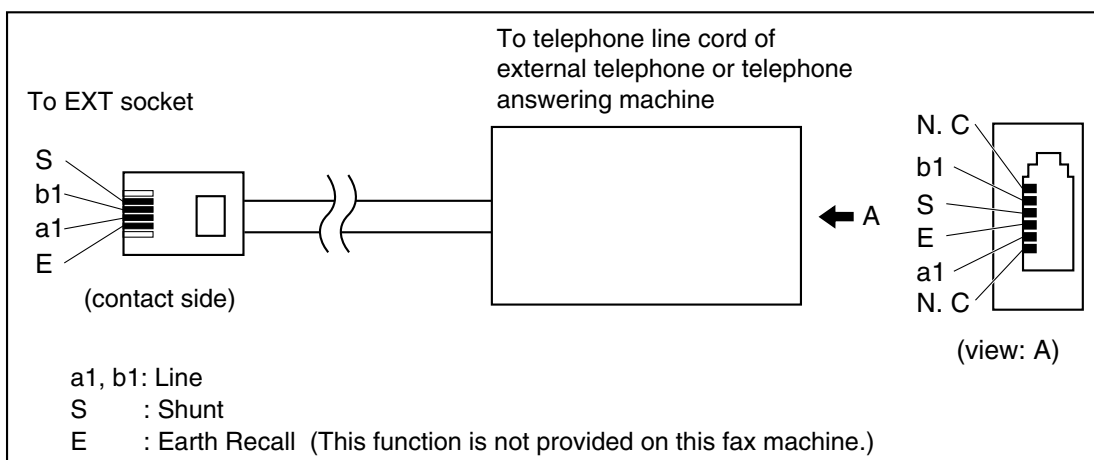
To telephone line cord of external telephone or telephone answering machine

To EXT socket

S
b1
a1
E

(contact side)

A

N. C
b1
S
E
a1
N. C

(view: A)

a1, b1: Line
S : Shunt
E : Earth Recall (This function is not provided on this fax machine.)